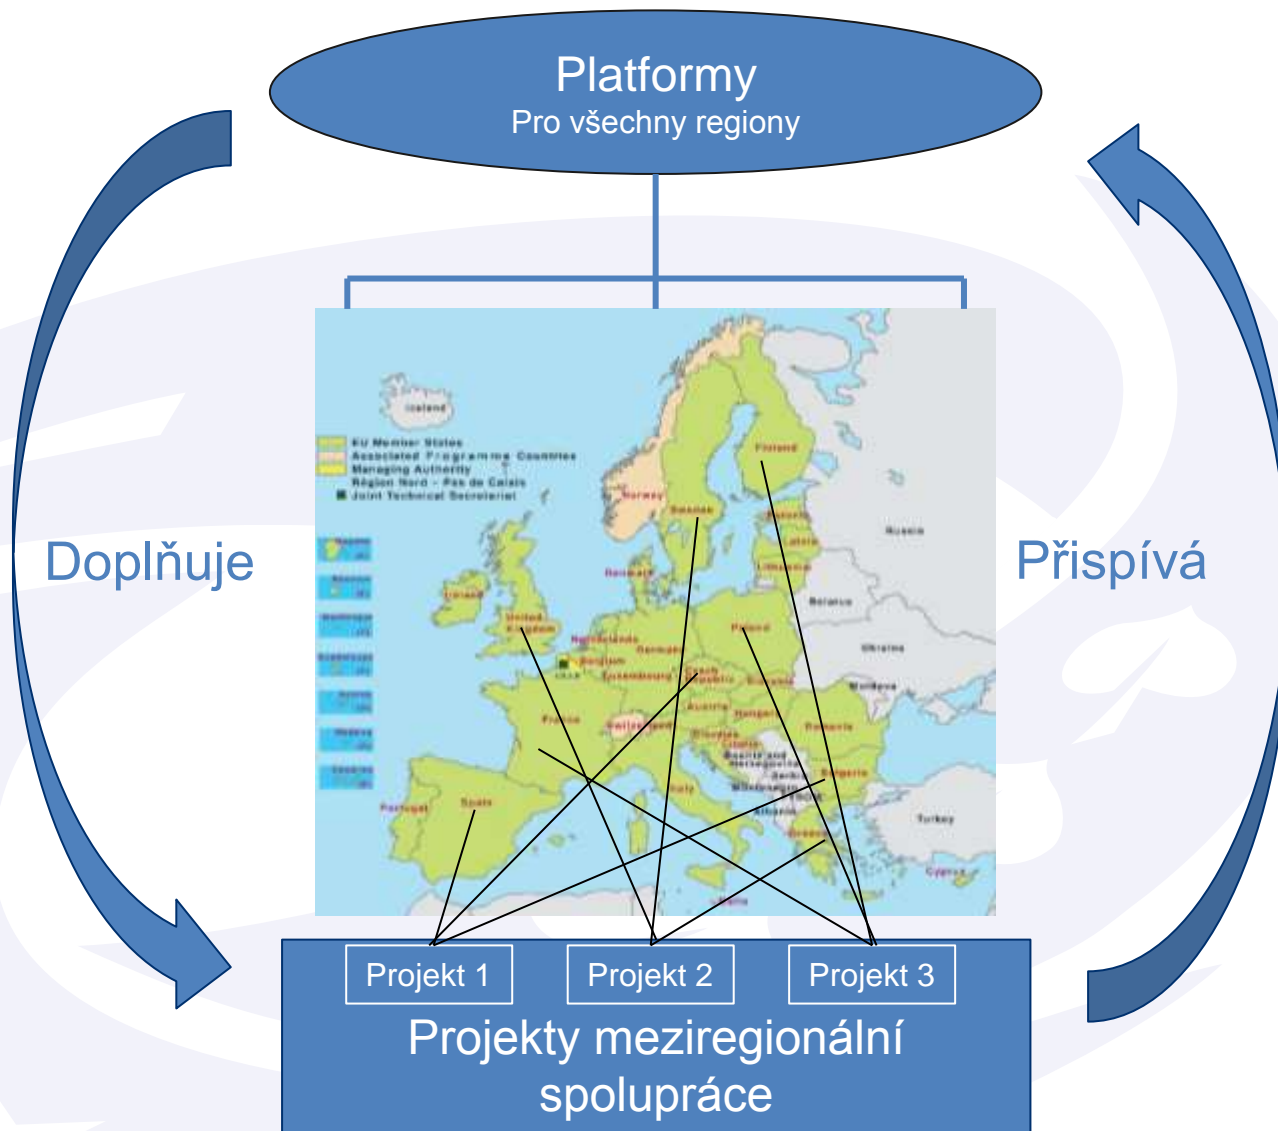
Platformy
Pro všechny regiony

Doplňuje

Přispívá

Iceland

EU Member States
Associated Programme Countries
Managing Authority
Région Nord - Pas de Calais
Joint Technical Secretariat

Norway
Sweden
Finland
Russia
Estonia
Latvia
Lithuania
Denmark
Ireland
United Kingdom
Netherlands
Belarus
Germany
Poland
Belgium
Luxembourg
Czech Republic
Ukraine
Slovakia
Moldova
France
Switzerland
Austria
Hungary
Romania
Slovenia
Croatia
Bosnia and Herzegovina
Serbia
Bulgaria
Montenegro
Italy
Albania
Portugal
Spain
Greece
Turkey
Cyprus
Malta

Projekt 1
Projekt 2
Projekt 3

Projekty meziregionální spolupráce